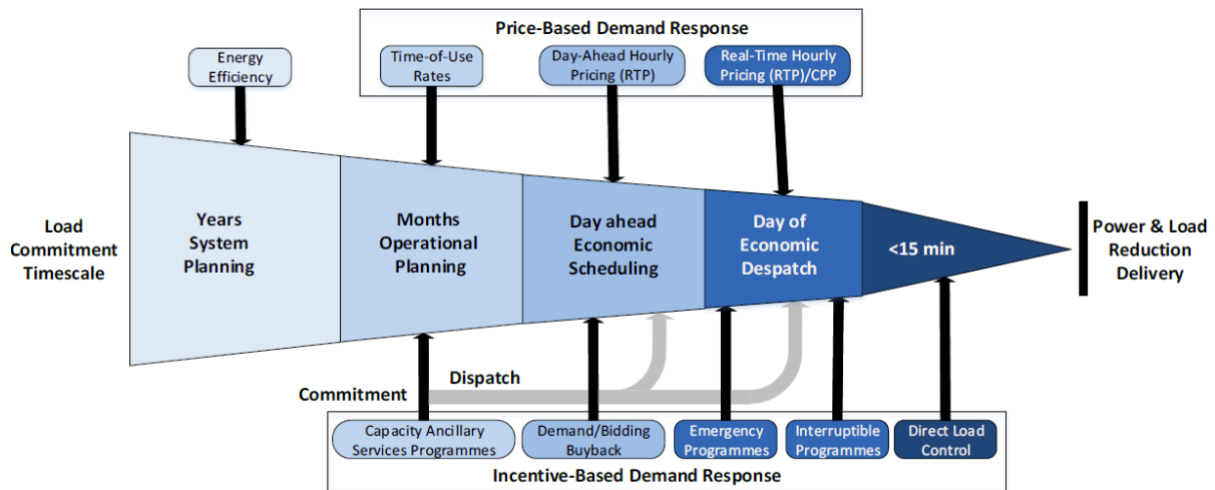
Price-Based Demand Response

Energy Efficiency

Time-of-Use Rates

Day-Ahead Hourly Pricing (RTP)

Real-Time Hourly Pricing (RTP)/CPP

Load Commitment Timescale

Years System Planning

Months Operational Planning

Day ahead Economic Scheduling

Day of Economic Despatch

<15 min

Power & Load Reduction Delivery

Dispatch

Commitment

Capacity Ancillary Services Programmes

Demand/Bidding Buyback

Emergency Programmes

Interruptible Programmes

Direct Load Control

Incentive-Based Demand Response